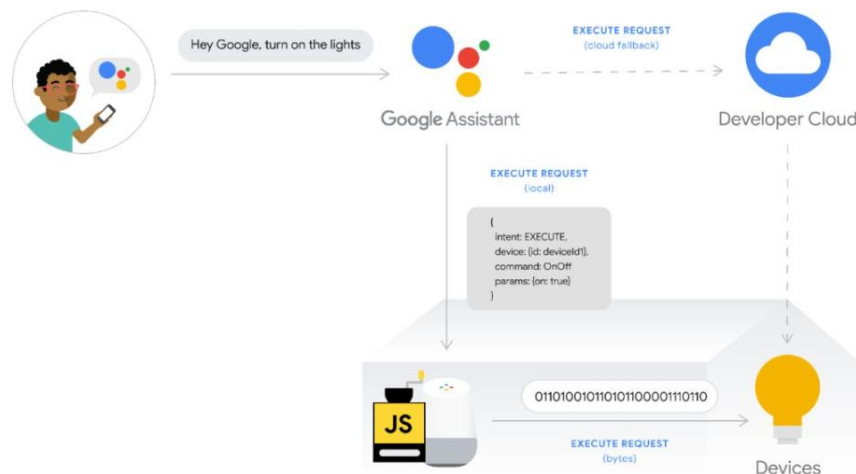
Hey Google, turn on the lights

Google Assistant

EXECUTE REQUEST
(cloud fallback)

Developer Cloud

EXECUTE REQUEST
(local)

{
intent: EXECUTE,
device: {id: deviceId1},
command: OnOff
params: {on: true}
}

JS

0110100101101011000011110110

EXECUTE REQUEST
(bytes)

Devices